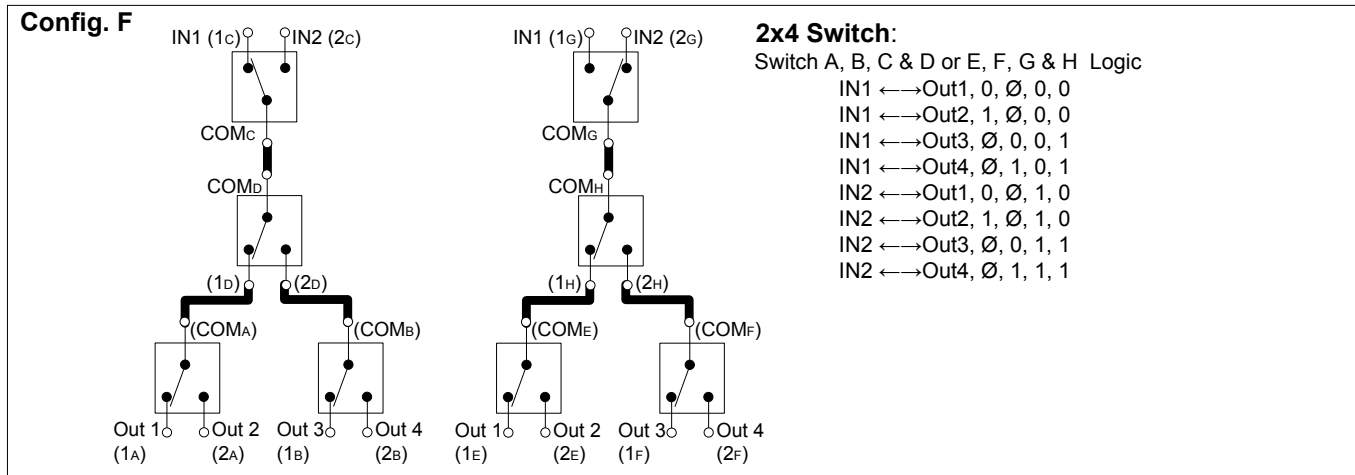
Config. F

IN1 (1C) IN2 (2C)

COMC

COMD

(1D) (2D)

(COMA) (COMB)

Out 1 (1A) Out 2 (2A) Out 3 (1B) Out 4 (2B)

IN1 (1G) IN2 (2G)

COMG

COMH

(1H) (2H)

(COME) (COMF)

Out 1 (1E) Out 2 (2E) Out 3 (1F) Out 4 (2F)

2x4 Switch:

Switch A, B, C & D or E, F, G & H Logic

IN1 ←→Out1, 0, Ø, 0, 0
IN1 ←→Out2, 1, Ø, 0, 0
IN1 ←→Out3, Ø, 0, 0, 1
IN1 ←→Out4, Ø, 1, 0, 1
IN2 ←→Out1, 0, Ø, 1, 0
IN2 ←→Out2, 1, Ø, 1, 0
IN2 ←→Out3, Ø, 0, 1, 1
IN2 ←→Out4, Ø, 1, 1, 1